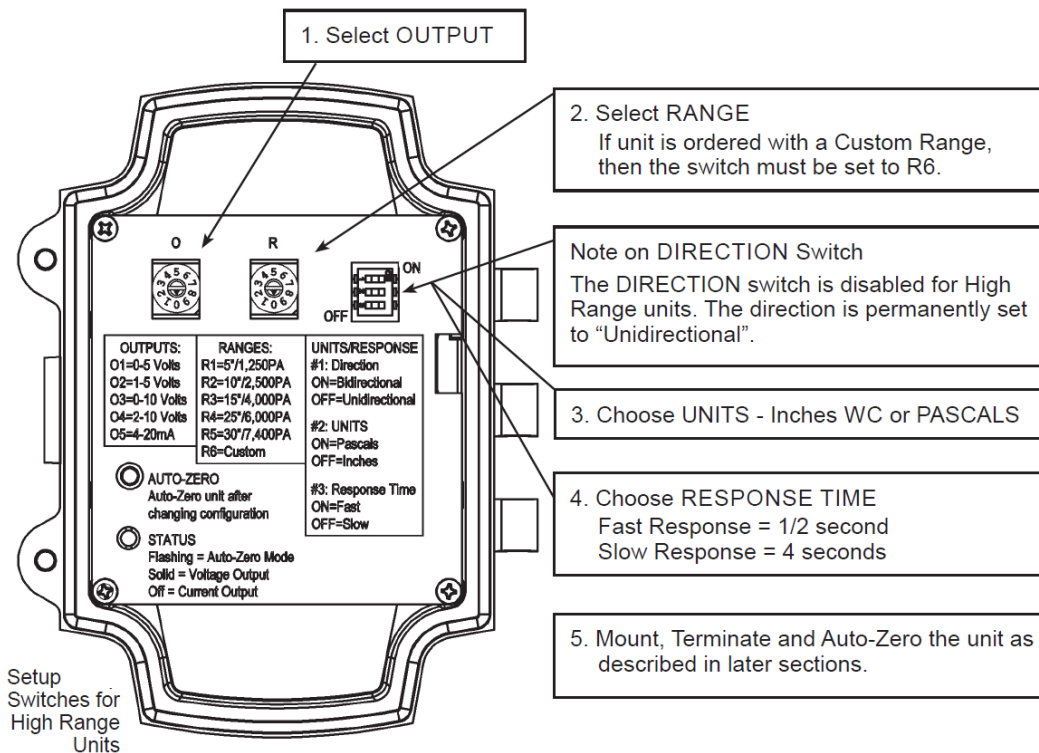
1. Select OUTPUT

2. Select RANGE
If unit is ordered with a Custom Range, then the switch must be set to R6.

Note on DIRECTION Switch
The DIRECTION switch is disabled for High Range units. The direction is permanently set to "Unidirectional".

3. Choose UNITS - Inches WC or PASCALS

4. Choose RESPONSE TIME
Fast Response = 1/2 second
Slow Response = 4 seconds

5. Mount, Terminate and Auto-Zero the unit as described in later sections.

O

R

ON

OFF

| OUTPUTS: | RANGES: | UNITS/RESPONSE |
|---|---|---|
| O1=0-5 Volts | R1=5"/1,250PA | #1: Direction |
| O2=1-5 Volts | R2=10"/2,500PA | ON=Bidirectional |
| O3=0-10 Volts | R3=15"/4,000PA | OFF=Unidirectional |
| O4=2-10 Volts | R4=25"/6,000PA | #2: UNITS |
| O5=4-20mA | R5=30"/7,400PA | ON=Pascals |
| | R6=Custom | OFF=Inches |
| | | #3: Response Time |
| | | ON=Fast |
| | | OFF=Slow |

AUTO-ZERO
Auto-Zero unit after changing configuration

STATUS
Flashing = Auto-Zero Mode
Solid = Voltage Output
Off = Current Output

Setup Switches for High Range Units